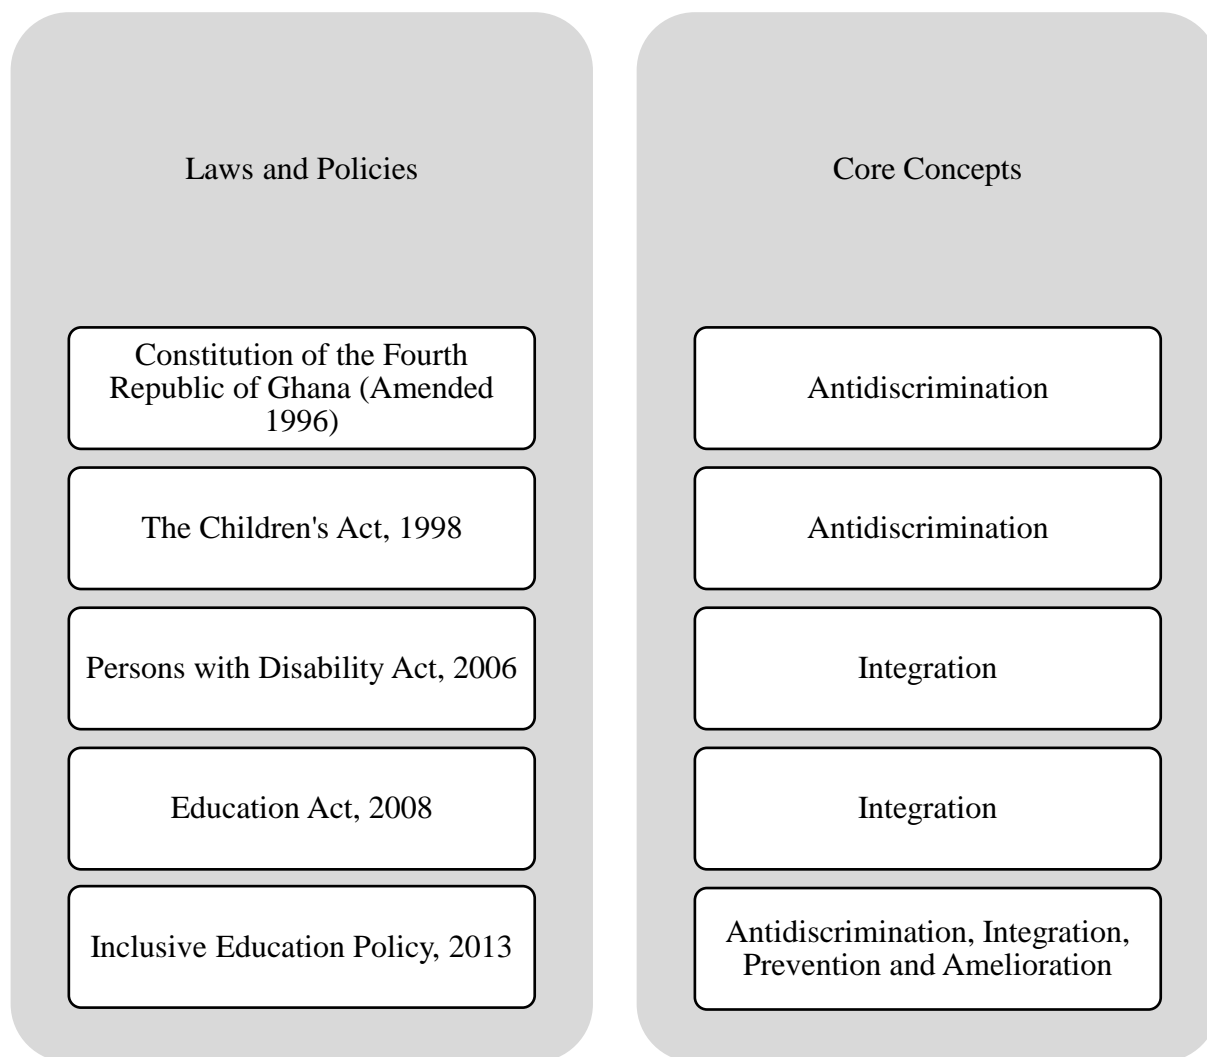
Laws and Policies

Constitution of the Fourth Republic of Ghana (Amended 1996)

The Children's Act, 1998

Persons with Disability Act, 2006

Education Act, 2008

Inclusive Education Policy, 2013

Core Concepts

Antidiscrimination

Antidiscrimination

Integration

Integration

Antidiscrimination, Integration, Prevention and Amelioration